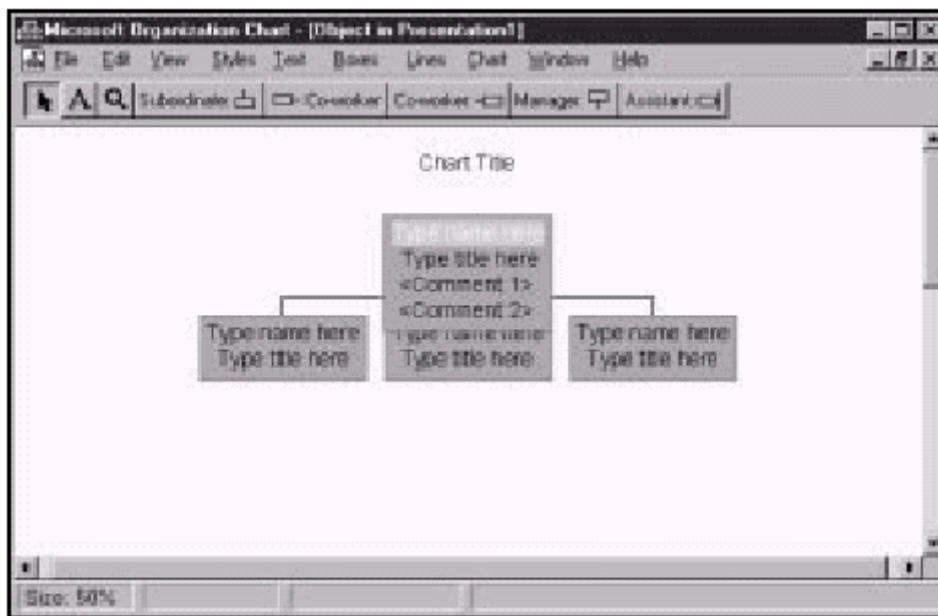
Microsoft Organization Chart - [Object in Presentation1]

File Edit View Styles Text Boxes Lines Chart Window Help

Subordinate Co-worker Co-worker Manager Assistant

Chart Title

Type name here
Type title here
<Comment 1>
<Comment 2>

Type name here
Type title here

Type name here
Type title here

Type name here
Type title here

Size: 50%